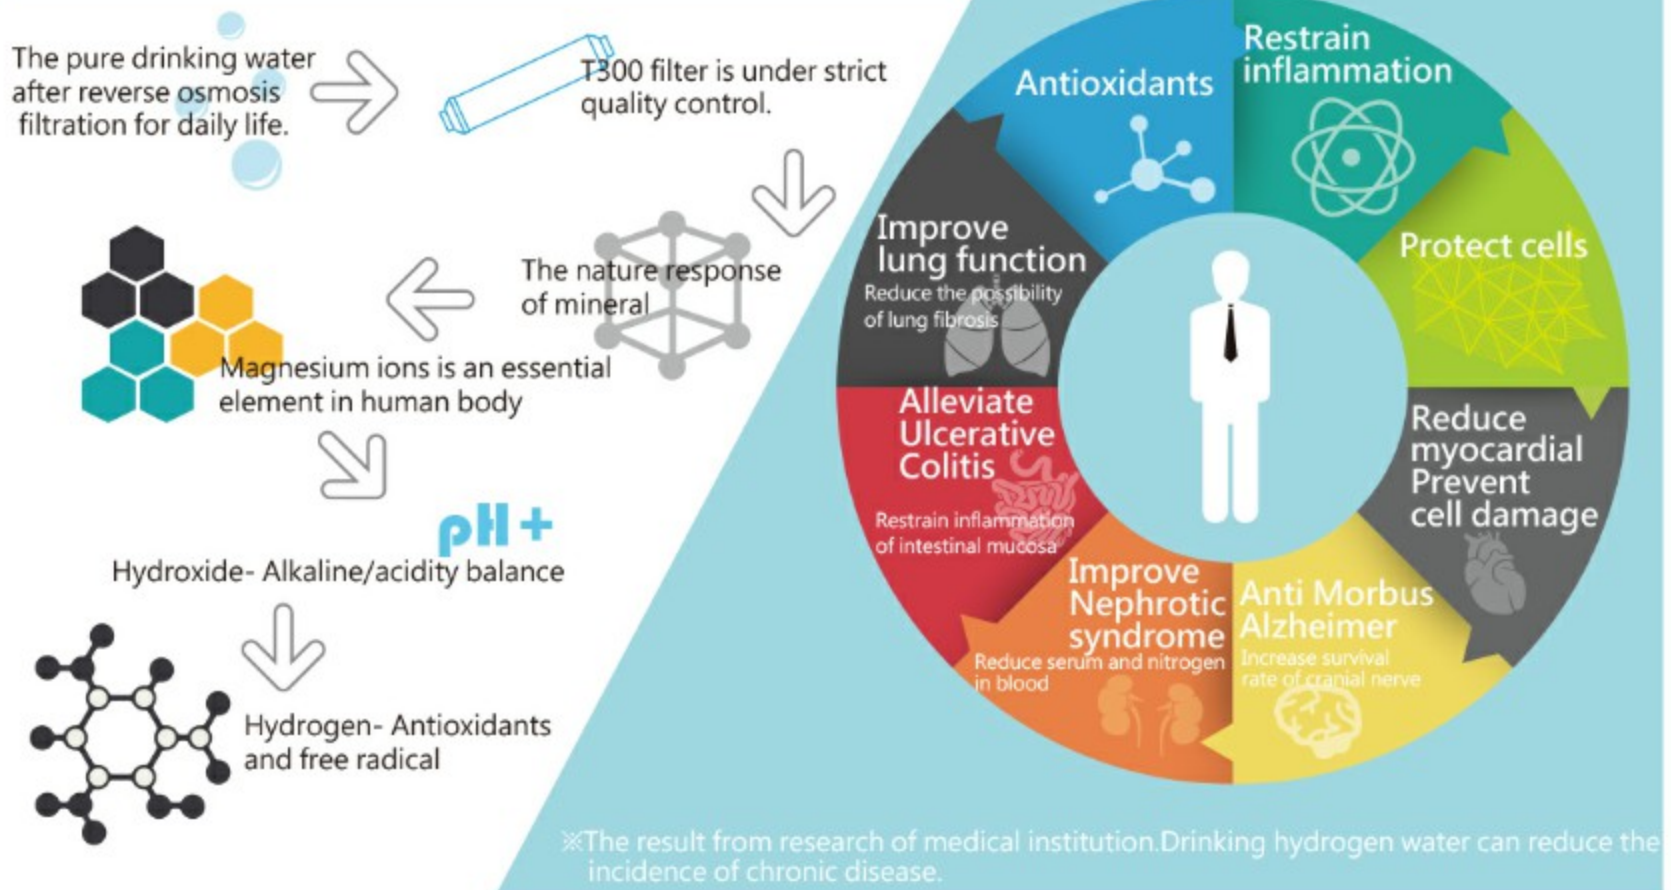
The pure drinking water after reverse osmosis filtration for daily life.

T300 filter is under strict quality control.

The nature response of mineral

Magnesium ions is an essential element in human body

pH+

Hydroxide- Alkaline/acidity balance

Hydrogen- Antioxidants and free radical

Antioxidants

Restrain inflammation

Protect cells

Reduce myocardial Prevent cell damage

Anti Morbus Alzheimer
Increase survival rate of cranial nerve

Improve Nephrotic syndrome
Reduce serum and nitrogen in blood

Alleviate Ulcerative Colitis
Restrain inflammation of intestinal mucosa

Improve lung function
Reduce the possibility of lung fibrosis

※The result from research of medical institution.Drinking hydrogen water can reduce the incidence of chronic disease.